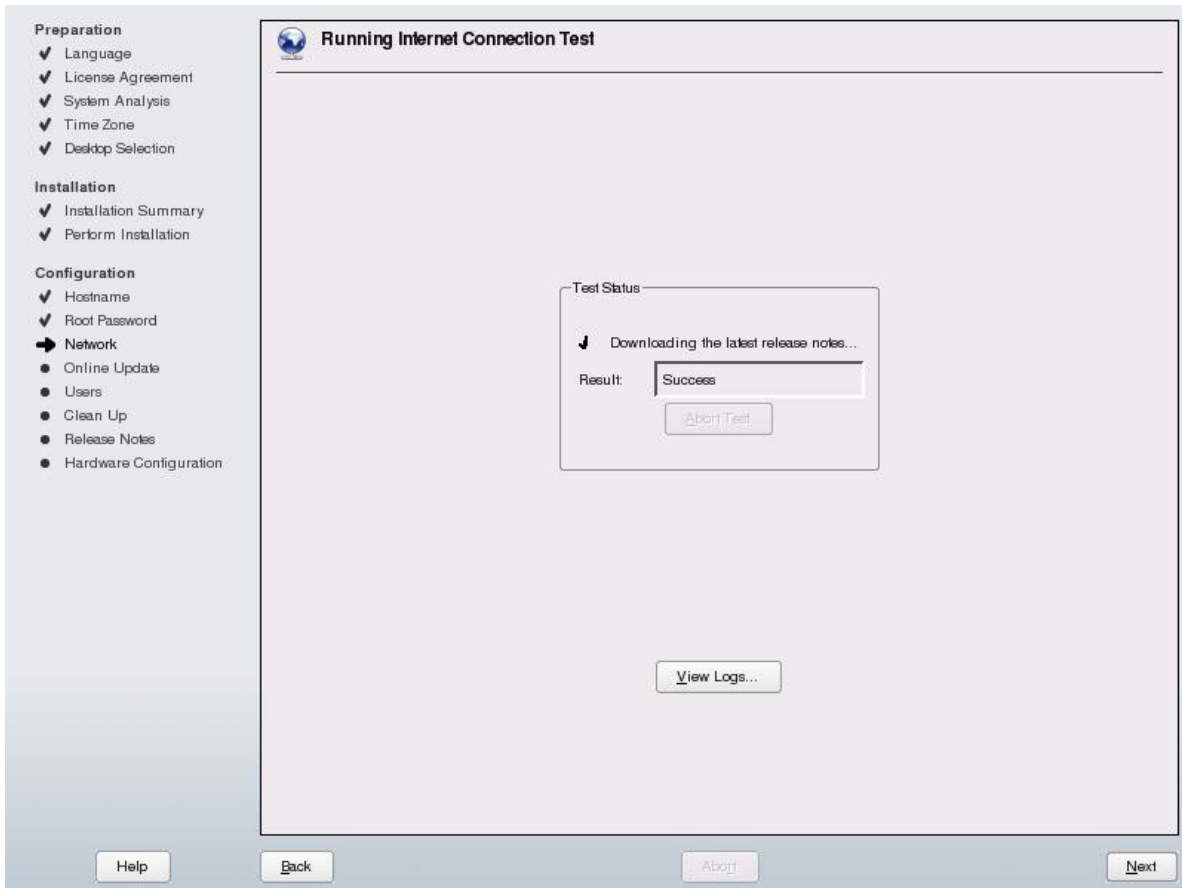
Preparation
✔ Language
✔ License Agreement
✔ System Analysis
✔ Time Zone
✔ Desktop Selection

Installation
✔ Installation Summary
✔ Perform Installation

Configuration
✔ Hostname
✔ Root Password
➜ Network
● Online Update
● Users
● Clean Up
● Release Notes
● Hardware Configuration

Running Internet Connection Test

Test Status
✔ Downloading the latest release notes...
Result: Success
Abort Test

View Logs...

Help
Back
Abort
Next